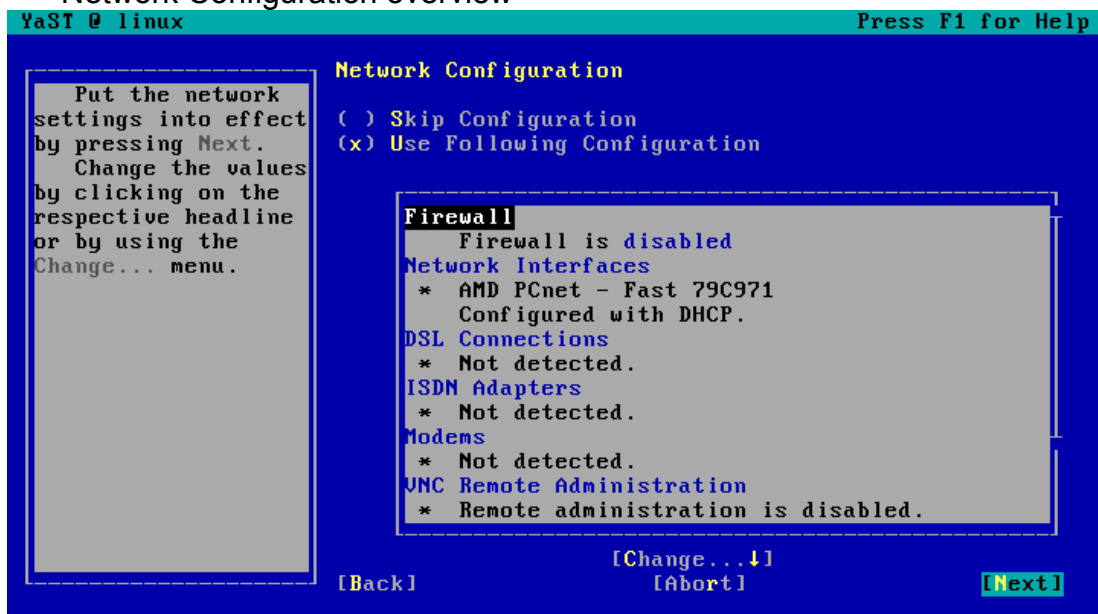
Network Configuration overview

YaST @ linux

Press F1 for Help

Put the network settings into effect by pressing Next.
Change the values by clicking on the respective headline or by using the Change... menu.

Network Configuration

( ) Skip Configuration
(x) Use Following Configuration

Firewall
Firewall is disabled
Network Interfaces
* AMD PCnet - Fast 79C971
Configured with DHCP.
DSL Connections
* Not detected.
ISDN Adapters
* Not detected.
Modems
* Not detected.
VNC Remote Administration
* Remote administration is disabled.

[Change...↓]

[Back]

[Abort]

[Next]